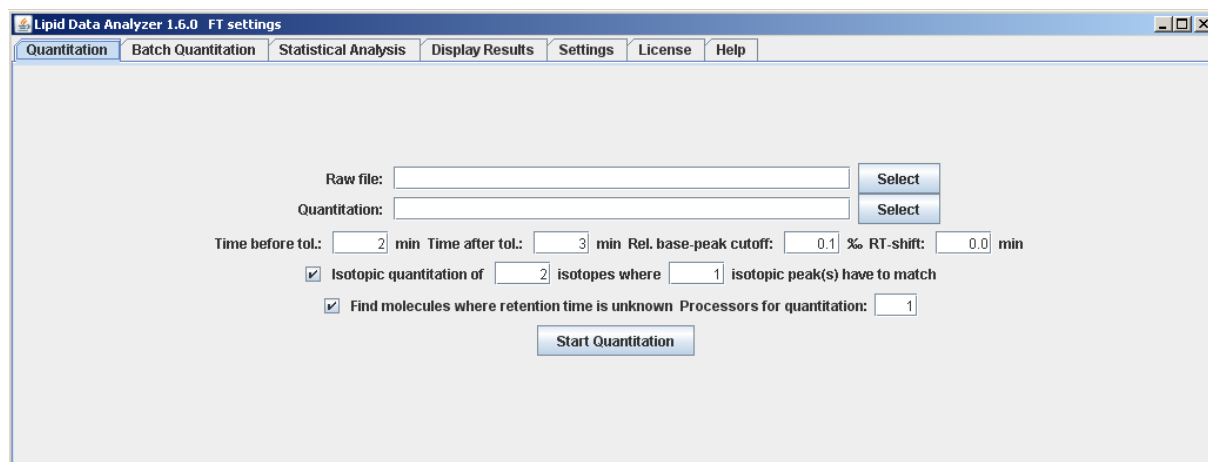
Lipid Data Analyzer 1.6.0 FT settings

Quantitation | Batch Quantitation | Statistical Analysis | Display Results | Settings | License | Help

Raw file: Select

Quantitation: Select

Time before tol.: 2 min Time after tol.: 3 min Rel. base-peak cutoff: 0.1 ‰ RT-shift: 0.0 min

Isotopic quantitation of 2 isotopes where 1 isotopic peak(s) have to match

Find molecules where retention time is unknown Processors for quantitation: 1

Start Quantitation